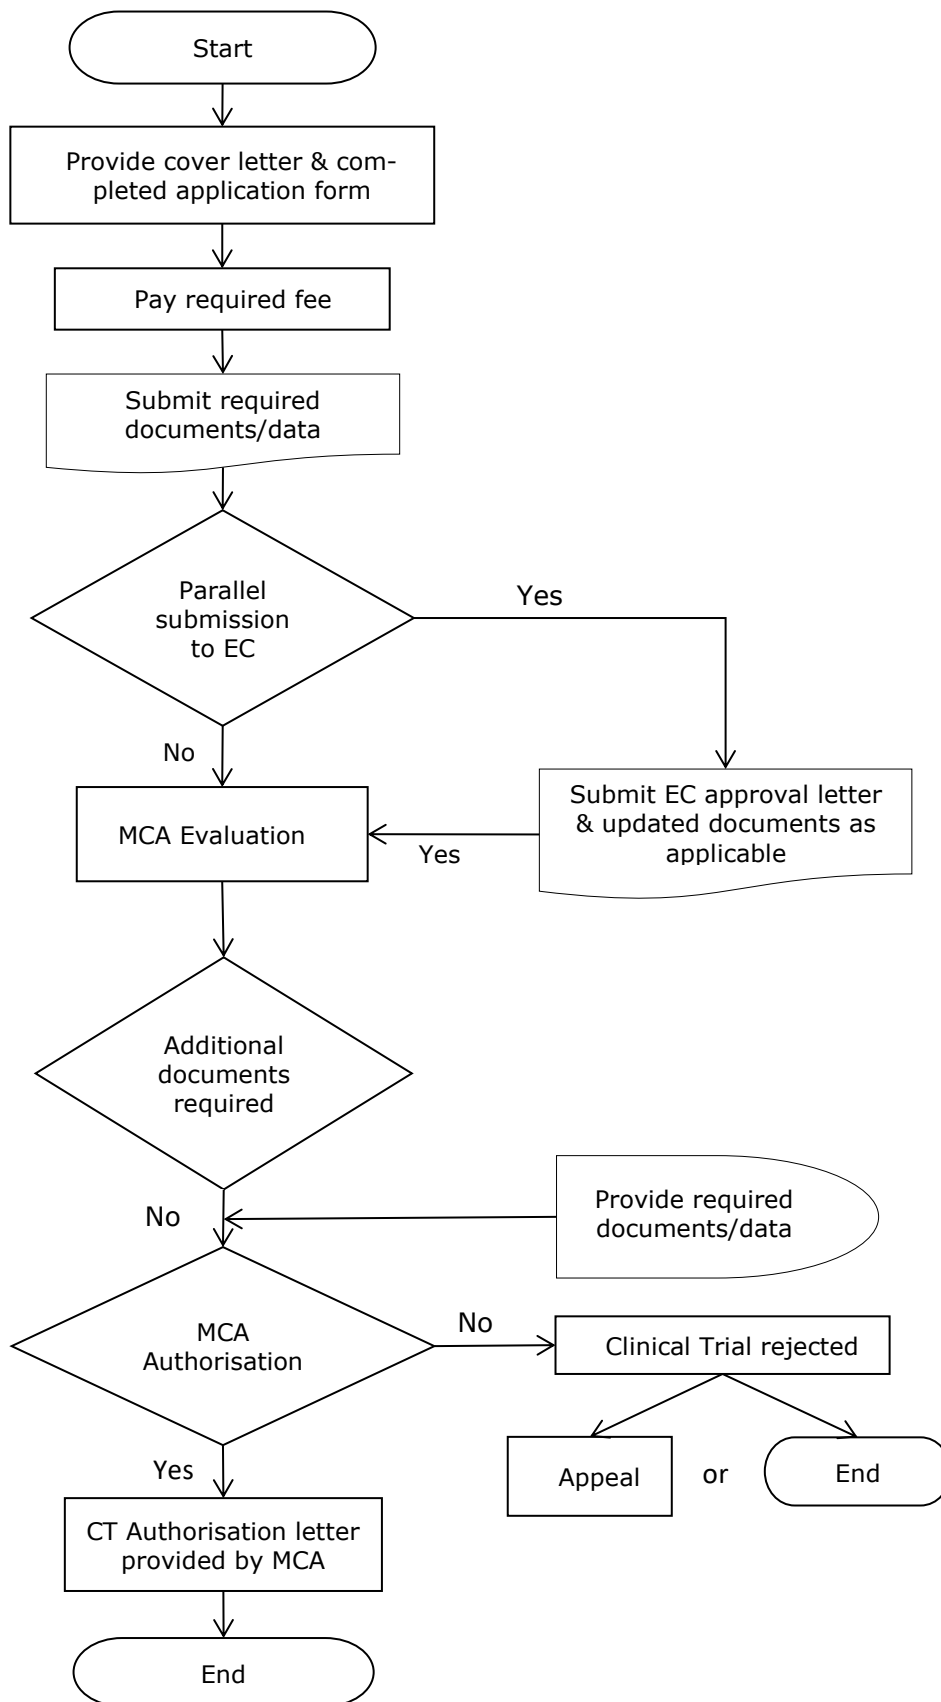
Start

Provide cover letter & completed application form

Pay required fee

Submit required documents/data

Parallel submission to EC

Yes

No

Submit EC approval letter & updated documents as applicable

MCA Evaluation

Yes

Additional documents required

No

Provide required documents/data

MCA Authorisation

No

Clinical Trial rejected

Appeal

or

End

Yes

CT Authorisation letter provided by MCA

End